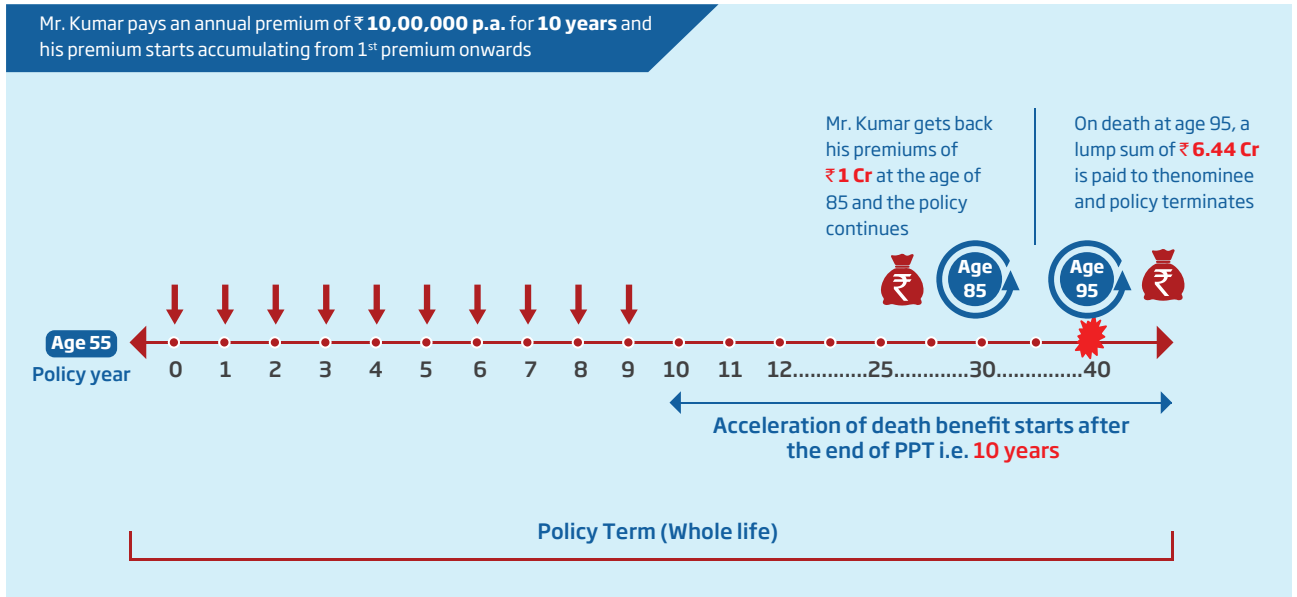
Mr. Kumar pays an annual premium of ₹ **10,00,000 p.a.** for **10 years** and his premium starts accumulating from 1st premium onwards

Mr. Kumar gets back his premiums of ₹ **1 Cr** at the age of 85 and the policy continues

On death at age 95, a lump sum of ₹ **6.44 Cr** is paid to thenominee and policy terminates

Age 85

Age 95

Age 55

Policy year

0 1 2 3 4 5 6 7 8 9 10 11 12............25............30..............40

Acceleration of death benefit starts after the end of PPT i.e. 10 years

Policy Term (Whole life)